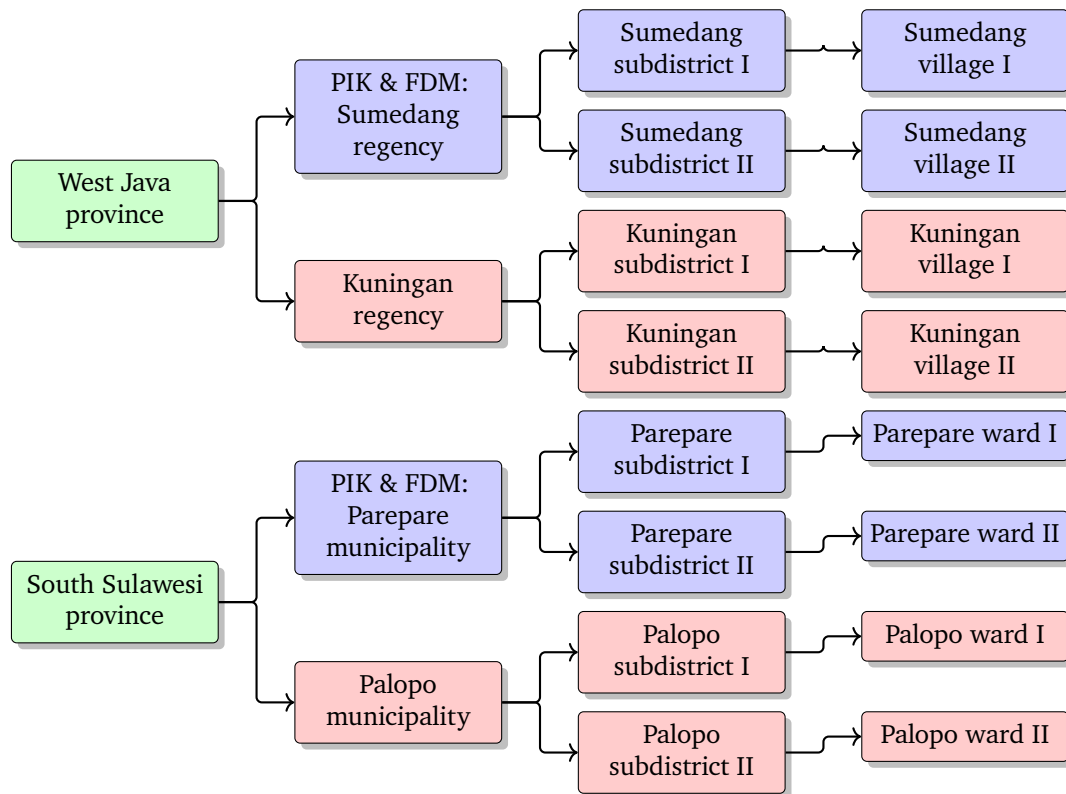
West Java province

PIK & FDM: Sumedang regency

Sumedang subdistrict I

Sumedang village I

Sumedang subdistrict II

Sumedang village II

Kuningan regency

Kuningan subdistrict I

Kuningan village I

Kuningan subdistrict II

Kuningan village II

South Sulawesi province

PIK & FDM: Parepare municipality

Parepare subdistrict I

Parepare ward I

Parepare subdistrict II

Parepare ward II

Palopo municipality

Palopo subdistrict I

Palopo ward I

Palopo subdistrict II

Palopo ward II